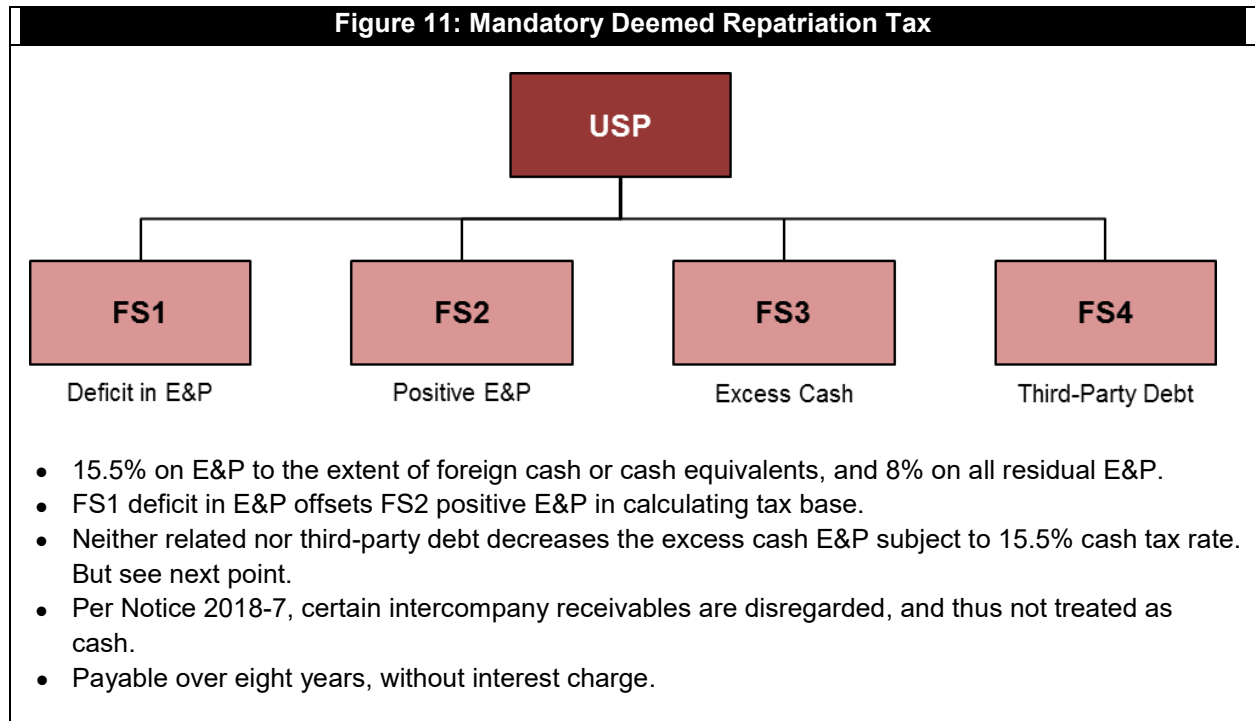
Figure 11: Mandatory Deemed Repatriation Tax

USP

FS1

Deficit in E&P

FS2

Positive E&P

FS3

Excess Cash

FS4

Third-Party Debt

- 15.5% on E&P to the extent of foreign cash or cash equivalents, and 8% on all residual E&P.
- FS1 deficit in E&P offsets FS2 positive E&P in calculating tax base.
- Neither related nor third-party debt decreases the excess cash E&P subject to 15.5% cash tax rate. But see next point.
- Per Notice 2018-7, certain intercompany receivables are disregarded, and thus not treated as cash.
- Payable over eight years, without interest charge.